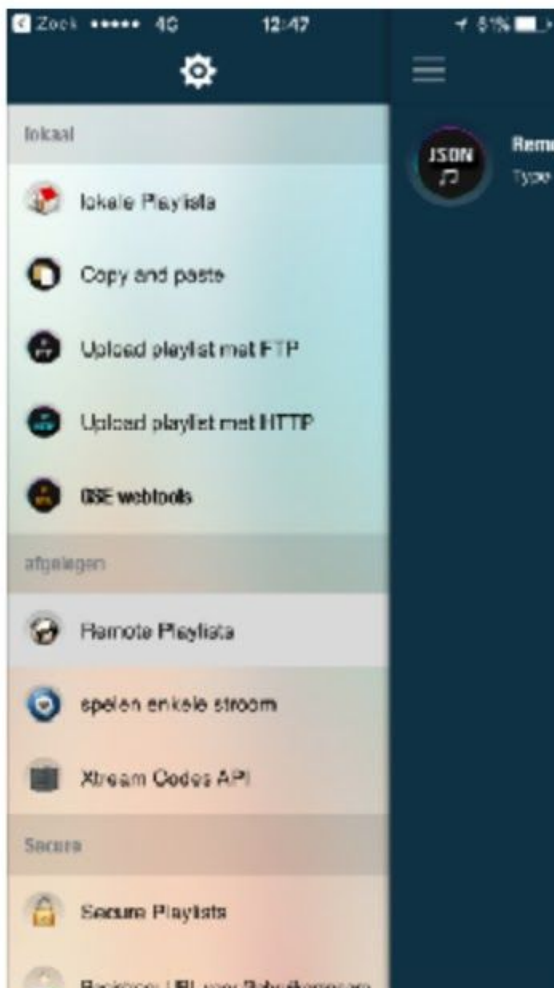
Zoek ••••• 4G 12:47 81%

lokaal

lokale Playlists

Copy and paste

Upload playlist met FTP

Upload playlist met HTTP

GSE webtools

afgelegen

Remote Playlists

spelen enkele stroom

Xtream Codes API

Secure

Secure Playlists

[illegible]

JSON

Remo

Type